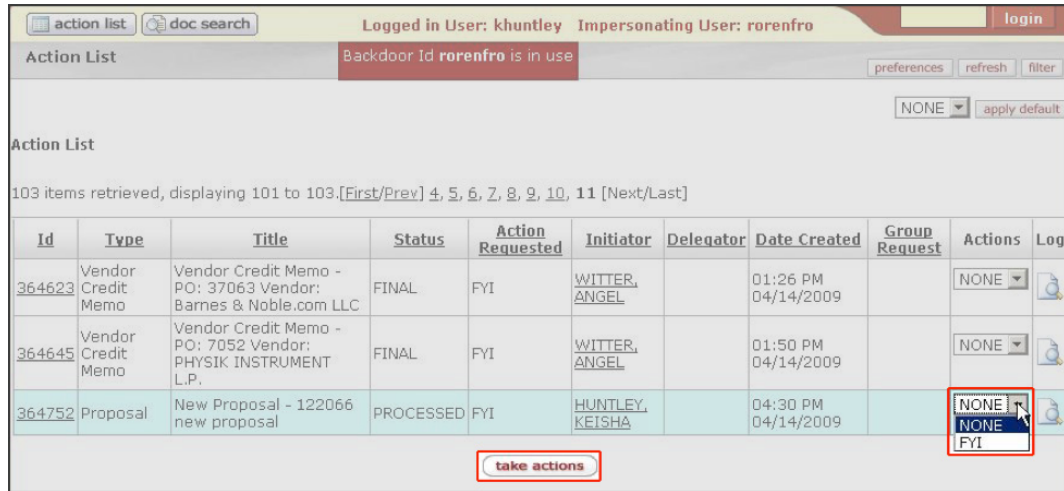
action list | doc search | Logged in User: khuntley Impersonating User: rorenfro | login

Action List

Backdoor Id **rorenfro** is in use

preferences | refresh | filter

NONE | apply default

Action List

103 items retrieved, displaying 101 to 103.[First/Prev] 4, 5, 6, 7, 8, 9, 10, **11** [Next/Last]

| Id | Type | Title | Status | Action Requested | Initiator | Delegator | Date Created | Group Request | Actions | Log |
|---|---|---|---|---|---|---|---|---|---|---|
| 364623 | Vendor Credit Memo | Vendor Credit Memo - PO: 37063 Vendor: Barnes & Noble.com LLC | FINAL | FYI | WITTER, ANGEL | | 01:26 PM 04/14/2009 | | NONE | |
| 364645 | Vendor Credit Memo | Vendor Credit Memo - PO: 7052 Vendor: PHYSIK INSTRUMENT L.P. | FINAL | FYI | WITTER, ANGEL | | 01:50 PM 04/14/2009 | | NONE | |
| 364752 | Proposal | New Proposal - 122066 new proposal | PROCESSED | FYI | HUNTLEY, KEISHA | | 04:30 PM 04/14/2009 | | NONE NONE FYI | |

take actions